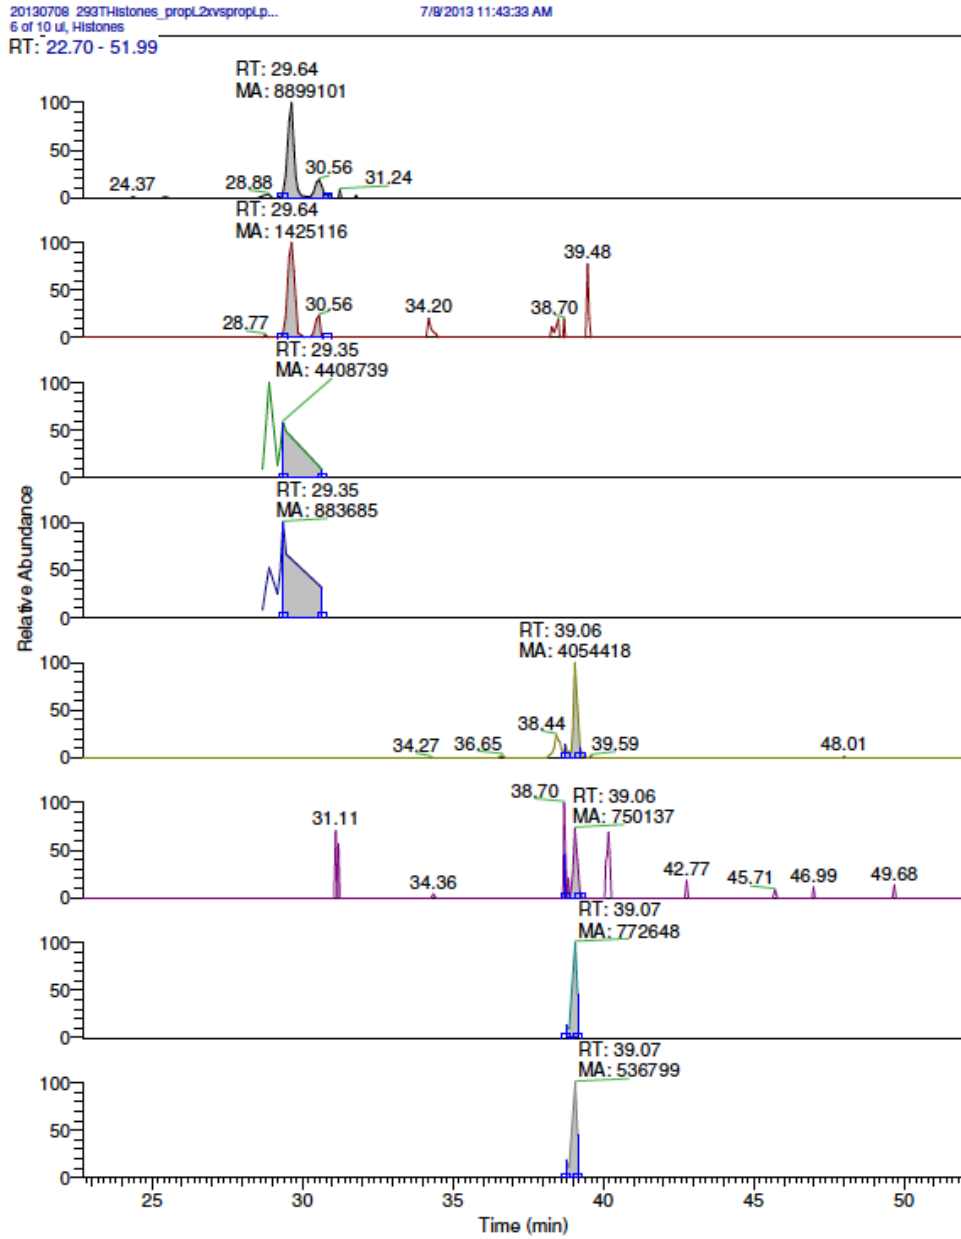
20130708_293THistones_propL2xvspropLp...
6 of 10 ul, Histones
7/8/2013 11:43:33 AM
RT: 22.70 - 51.99

RT: 29.64
MA: 8899101
100
50
0
24.37
28.88
30.56
31.24

RT: 29.64
MA: 1425116
100
50
0
28.77
30.56
34.20
38.70
39.48

RT: 29.35
MA: 4408739
100
50
0

RT: 29.35
MA: 883685
100
50
0

Relative Abundance

RT: 39.06
MA: 4054418
100
50
0
34.27
36.65
38.44
39.59
48.01

100
50
0
31.11
34.36
38.70
RT: 39.06
MA: 750137
42.77
45.71
46.99
49.68

RT: 39.07
MA: 772648
100
50
0

RT: 39.07
MA: 536799
100
50
0

25
30
35
40
45
50
Time (min)